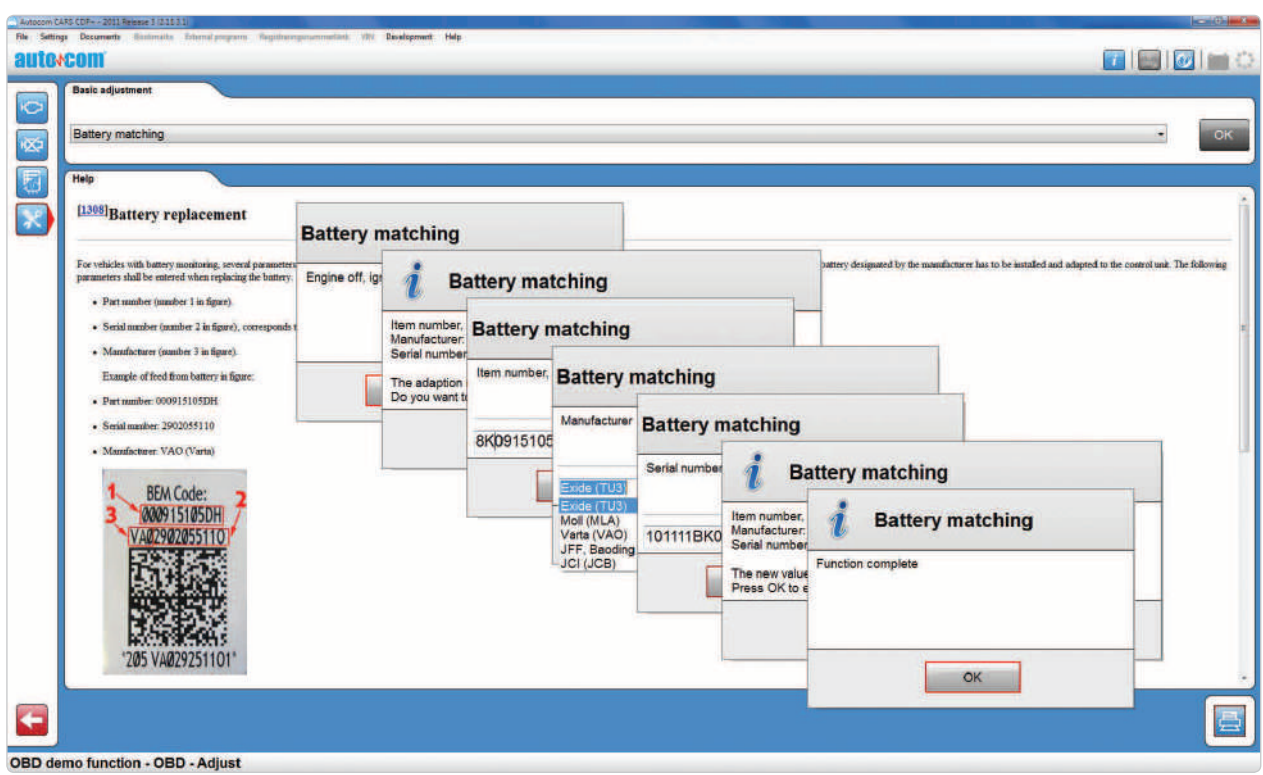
Autocom CARS CDP+ - 2011 Release 3 (2.11.3.1)

File Settings Documents Bookmarks External programs Registreringsnummerlänk VIN Development Help

auto com

Basic adjustment

Battery matching

OK

Help

[1308]Battery replacement

For vehicles with battery monitoring, several parameters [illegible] battery designated by the manufacturer has to be installed and adapted to the control unit. The following parameters shall be entered when replacing the battery.

- Part number (number 1 in figure).
- Serial number (number 2 in figure), corresponds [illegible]
- Manufacturer (number 3 in figure).

Example of feed from battery in figure:

- Part number: 000915105DH
- Serial number: 2902055110
- Manufacturer: VAO (Varta)

BEM Code:
1 2 3
000915105DH
VAO2902055110
*205 VAO29251101*

Battery matching

Engine off, ig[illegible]

Battery matching

Item number,
Manufacturer:
Serial number

The adaption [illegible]
Do you want t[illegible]

Battery matching

Item number,

8K0915105

Battery matching

Manufacturer

Exide (TU3)
Exide (TU3)
Moll (MLA)
Varta (VAO)
JFF, Baoding
JCI (JCB)

Battery matching

Serial number

101111BK0

Battery matching

Item number,
Manufacturer:
Serial number

The new value
Press OK to e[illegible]

Battery matching

Function complete

OK

OBD demo function - OBD - Adjust